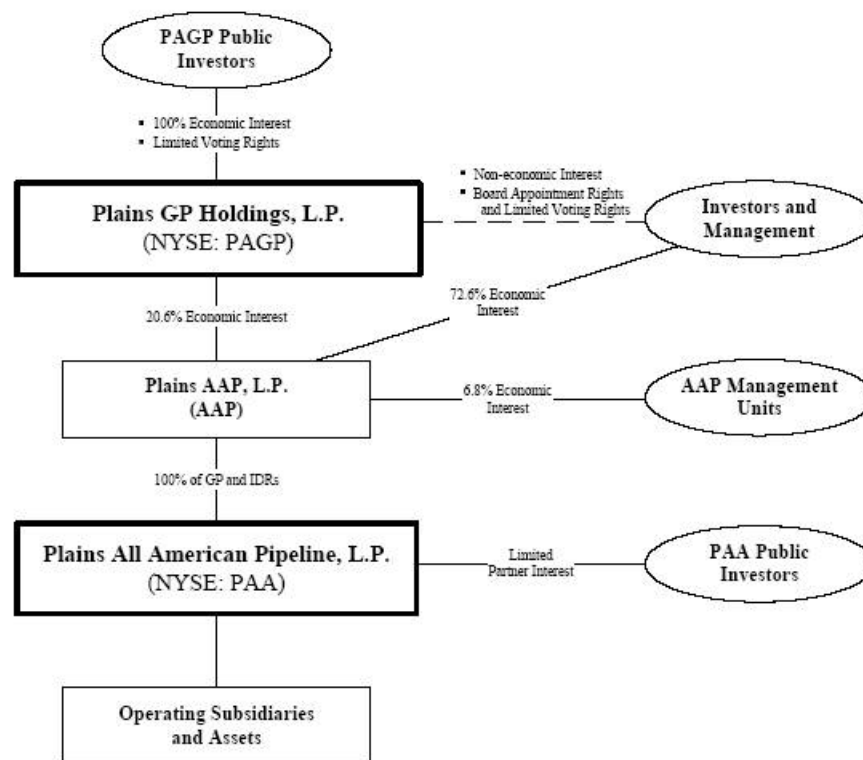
PAGP Public Investors

▪ 100% Economic Interest
▪ Limited Voting Rights

▪ Non-economic Interest
▪ Board Appointment Rights and Limited Voting Rights

Plains GP Holdings, L.P.
(NYSE: PAGP)

Investors and Management

72.6% Economic Interest

20.6% Economic Interest

Plains AAP, L.P.
(AAP)

6.8% Economic Interest

AAP Management Units

100% of GP and IDRs

Plains All American Pipeline, L.P.
(NYSE: PAA)

Limited Partner Interest

PAA Public Investors

Operating Subsidiaries and Assets